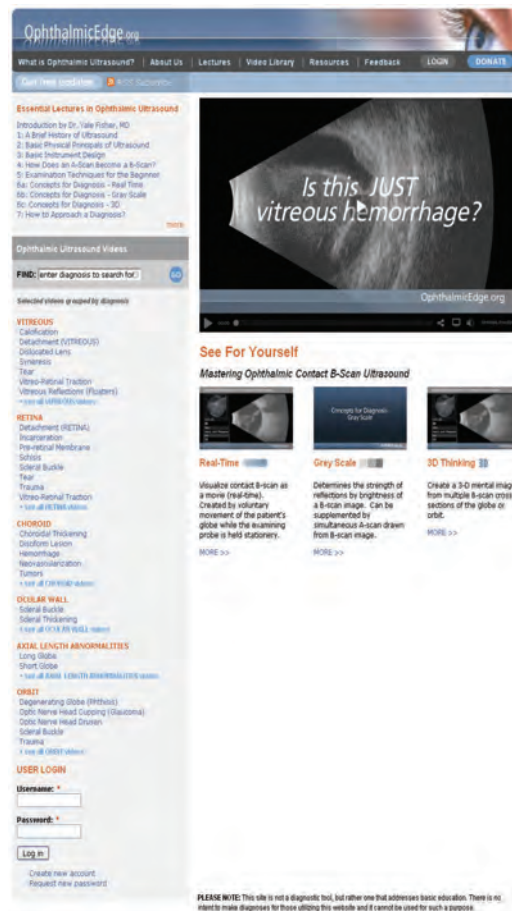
OphthalmicEdge.org

What is Ophthalmic Ultrasound? | About Us | Lectures | Video Library | Resources | Feedback | LOGIN | DONATE

Get free updates | RSS Subscribe

Essential Lectures in Ophthalmic Ultrasound
Introduction by Dr. Yale Fisher, MD
1: A Brief History of Ultrasound
2: Basic Physical Principals of Ultrasound
3: Basic Instrument Design
4: How Does an A-Scan Become a B-Scan?
5: Examination Techniques for the Beginner
6a: Concepts for Diagnosis - Real Time
6b: Concepts for Diagnosis - Gray Scale
6c: Concepts for Diagnosis - 3D
7: How to Approach a Diagnosis?
more

Ophthalmic Ultrasound Videos
FIND: enter diagnosis to search for GO
Selected videos grouped by diagnosis

VITREOUS
Calcification
Detachment (VITREOUS)
Dislocated Lens
Synerisis
Tear
Vitreo-Retinal Traction
Vitreous Reflections (Floaters)
» see all VITREOUS videos

RETINA
Detachment (RETINA)
Incarceration
Pre-retinal Membrane
Schisis
Scleral Buckle
Tear
Trauma
Vitreo-Retinal Traction
» see all RETINA videos

CHOROID
Choroidal Thickening
Disciform Lesion
Hemorrhage
Neovascularization
Tumors
» see all CHOROID videos

OCULAR WALL
Scleral Buckle
Scleral Thickening
» see all OCULAR WALL videos

AXIAL LENGTH ABNORMALITIES
Long Globe
Short Globe
» see all AXIAL LENGTH ABNORMALITIES videos

ORBIT
Degenerating Globe (Phthisis)
Optic Nerve Head Cupping (Glaucoma)
Optic Nerve Head Drusen
Scleral Buckle
Trauma
» see all ORBIT videos

USER LOGIN
Username: *
Password: *
Log in
Create new account
Request new password

Is this JUST vitreous hemorrhage?
OphthalmicEdge.org

See For Yourself
Mastering Ophthalmic Contact B-Scan Ultrasound

Concepts for Diagnosis Gray Scale

Real-Time
Visualize contact B-scan as a movie (real-time). Created by voluntary movement of the patient's globe while the examining probe is held stationery.
MORE >>

Grey Scale
Determines the strength of reflections by brightness of a B-scan image. Can be supplemented by simultaneous A-scan drawn from B-scan image.
MORE >>

3D Thinking
Create a 3-D mental imag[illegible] from multiple B-scan cross sections of the globe or orbit.
MORE >>

PLEASE NOTE: This site is not a diagnostic tool, but rather one that addresses basic education. There is no intent to make diagnoses for those utilizing this website and it cannot be used for such a purpose.